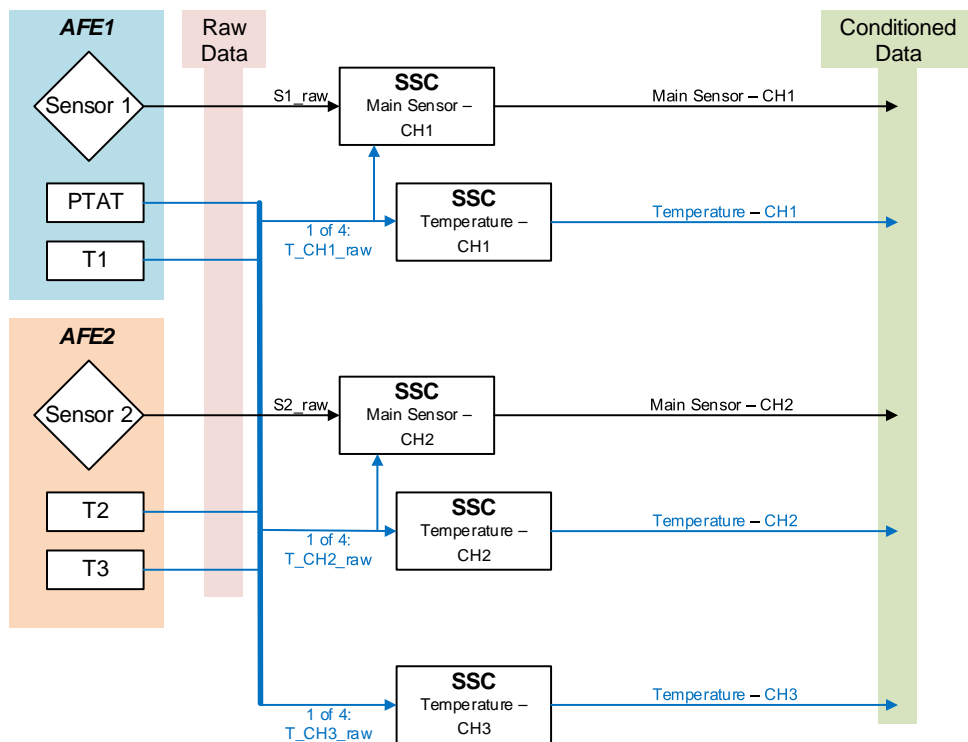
AFE1

Raw Data

Conditioned Data

Sensor 1

S1_raw

SSC
Main Sensor – CH1

Main Sensor – CH1

PTAT

T1

1 of 4:
T_CH1_raw

SSC
Temperature – CH1

Temperature – CH1

AFE2

Sensor 2

S2_raw

SSC
Main Sensor – CH2

Main Sensor – CH2

T2

T3

1 of 4:
T_CH2_raw

SSC
Temperature – CH2

Temperature – CH2

1 of 4:
T_CH3_raw

SSC
Temperature – CH3

Temperature – CH3